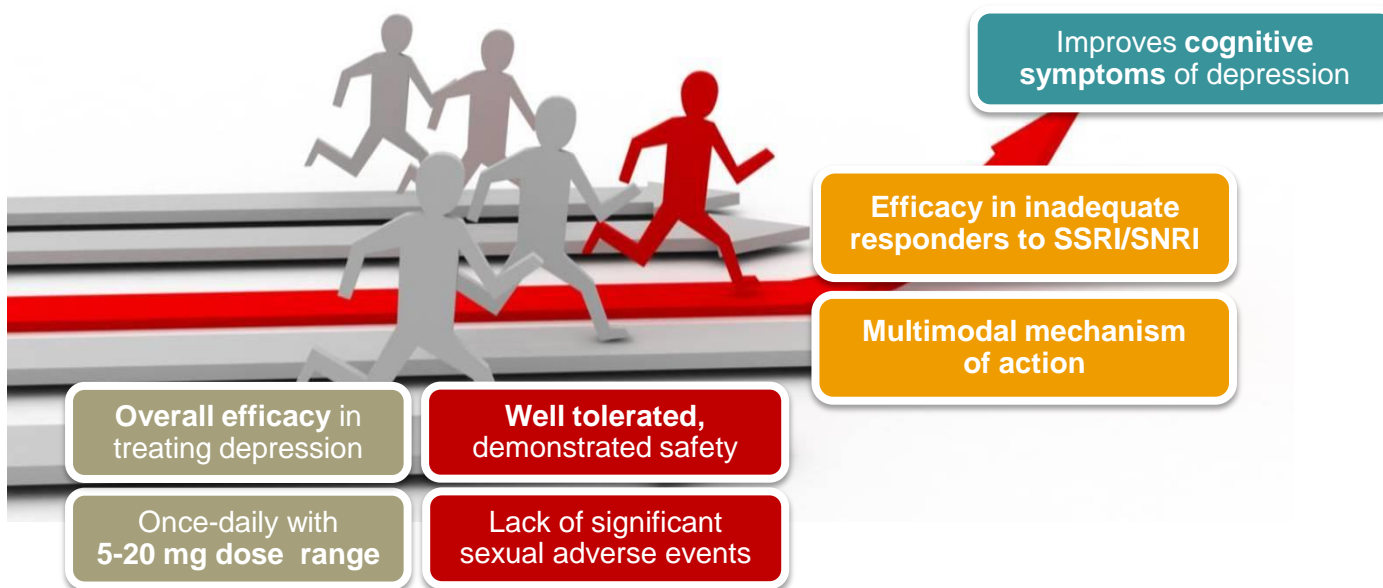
Improves **cognitive symptoms** of depression

**Efficacy in inadequate responders to SSRI/SNRI**

**Multimodal mechanism of action**

**Overall efficacy** in treating depression

**Well tolerated,** demonstrated safety

Once-daily with **5-20 mg dose range**

Lack of significant sexual adverse events